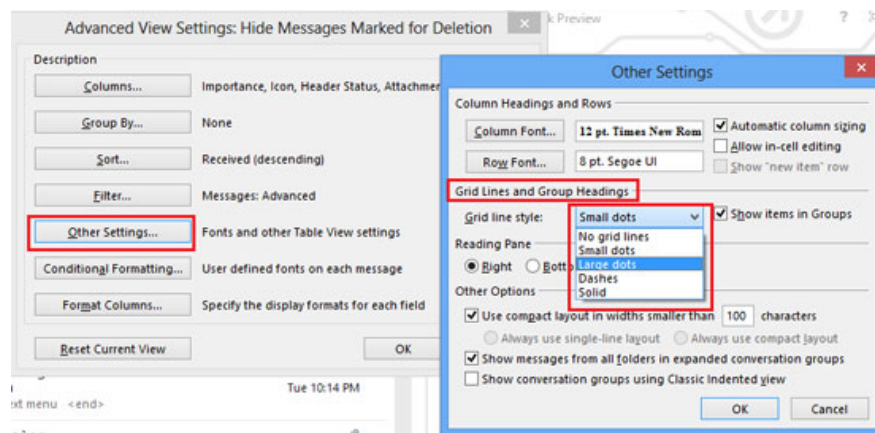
Advanced View Settings: Hide Messages Marked for Deletion

k Preview

Description

Columns... Importance, Icon, Header Status, Attachmer

Group By... None

Sort... Received (descending)

Filter... Messages: Advanced

Other Settings... Fonts and other Table View settings

Conditional Formatting... User defined fonts on each message

Format Columns... Specify the display formats for each field

Reset Current View

OK

Tue 10:14 PM

xt menu <end>

Other Settings

Column Headings and Rows

Column Font... 12 pt. Times New Rom

Automatic column sizing

Allow in-cell editing

Row Font... 8 pt. Segoe UI

Show "new item" row

Grid Lines and Group Headings

Grid line style: Small dots

Show items in Groups

No grid lines
Small dots
Large dots
Dashes
Solid

Reading Pane

Right Botto

Other Options

Use compact layout in widths smaller than 100 characters

Always use single-line layout Always use compact layout

Show messages from all folders in expanded conversation groups

Show conversation groups using Classic Indented view

OK Cancel